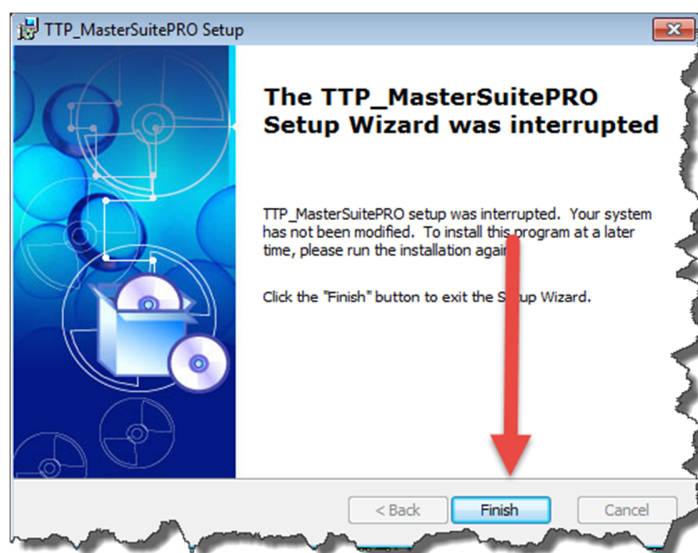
TTP_MasterSuitePRO Setup

The TTP_MasterSuitePRO Setup Wizard was interrupted

TTP_MasterSuitePRO setup was interrupted. Your system has not been modified. To install this program at a later time, please run the installation agai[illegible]

Click the "Finish" button to exit the S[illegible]up Wizard.

< Back

Finish

Cancel